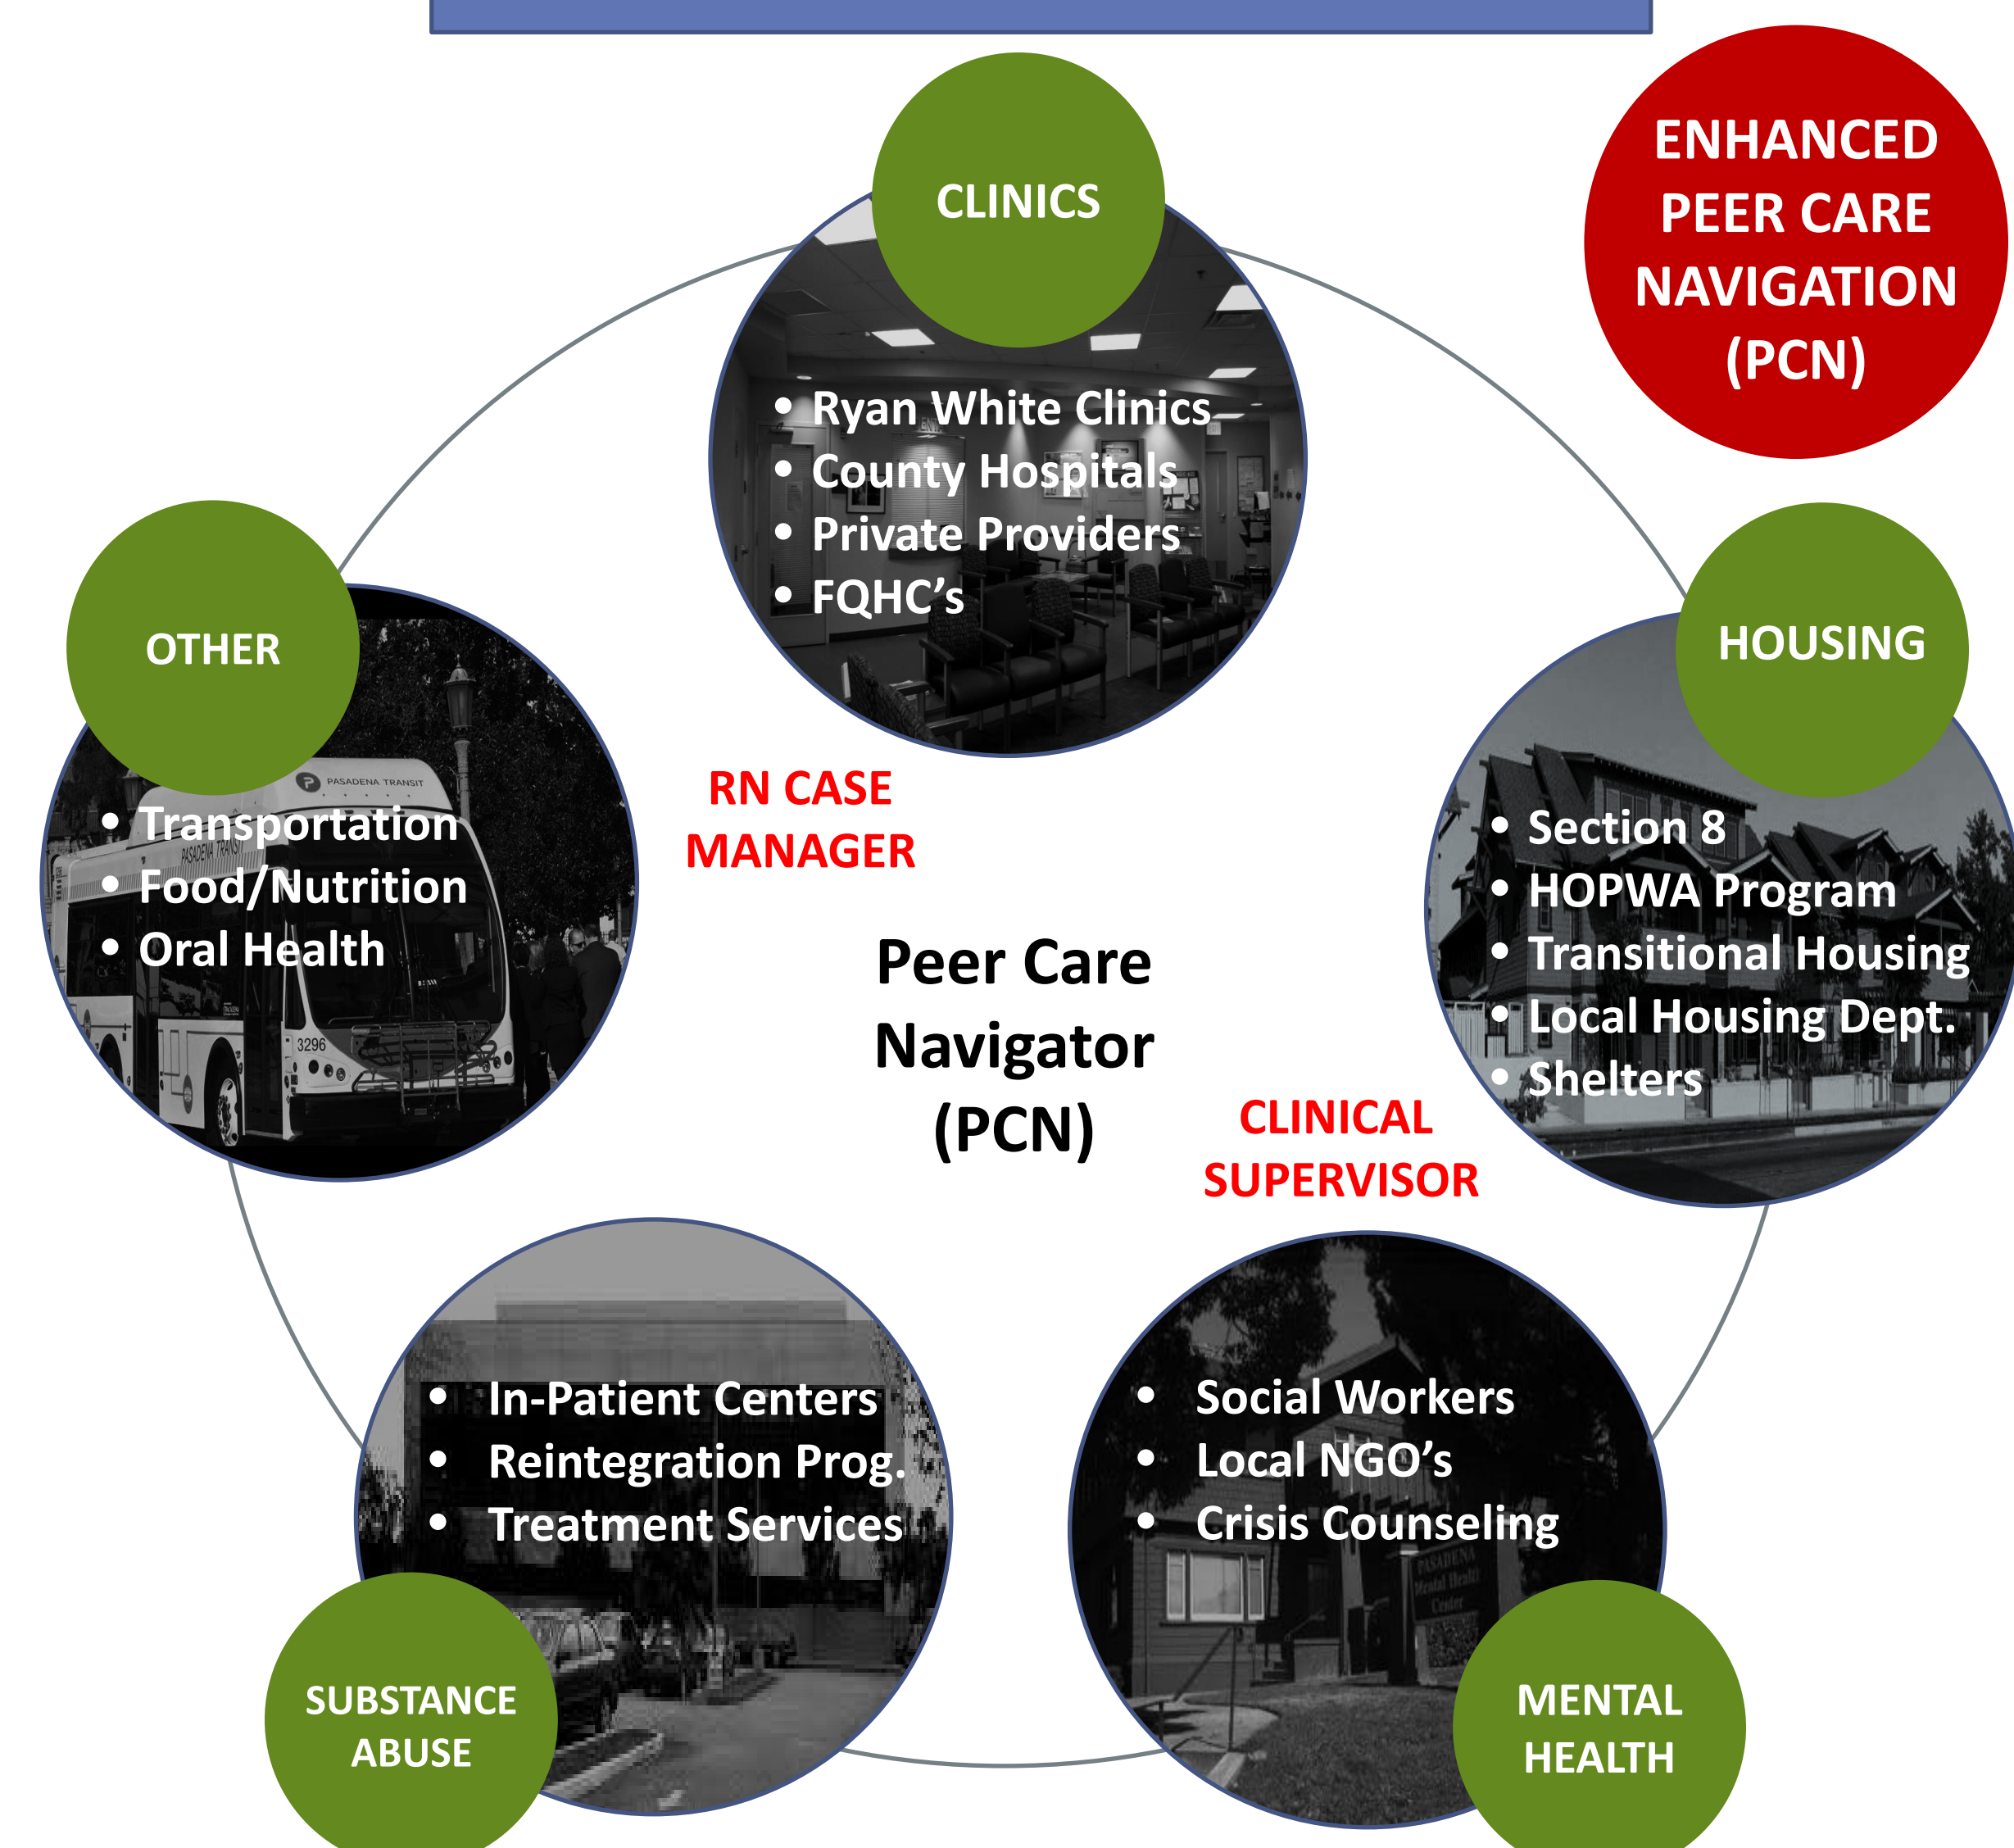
ENHANCED PEER CARE NAVIGATION (PCN)

CLINICS

- Ryan White Clinics
- County Hospitals
- Private Providers
- FQHC's

OTHER

- Transportation
- Food/Nutrition
- Oral Health

HOUSING

- Section 8
- HOPWA Program
- Transitional Housing
- Local Housing Dept.
- Shelters

RN CASE MANAGER

Peer Care Navigator (PCN)

CLINICAL SUPERVISOR

- In-Patient Centers
- Reintegration Prog.
- Treatment Services

SUBSTANCE ABUSE

- Social Workers
- Local NGO's
- Crisis Counseling

MENTAL HEALTH